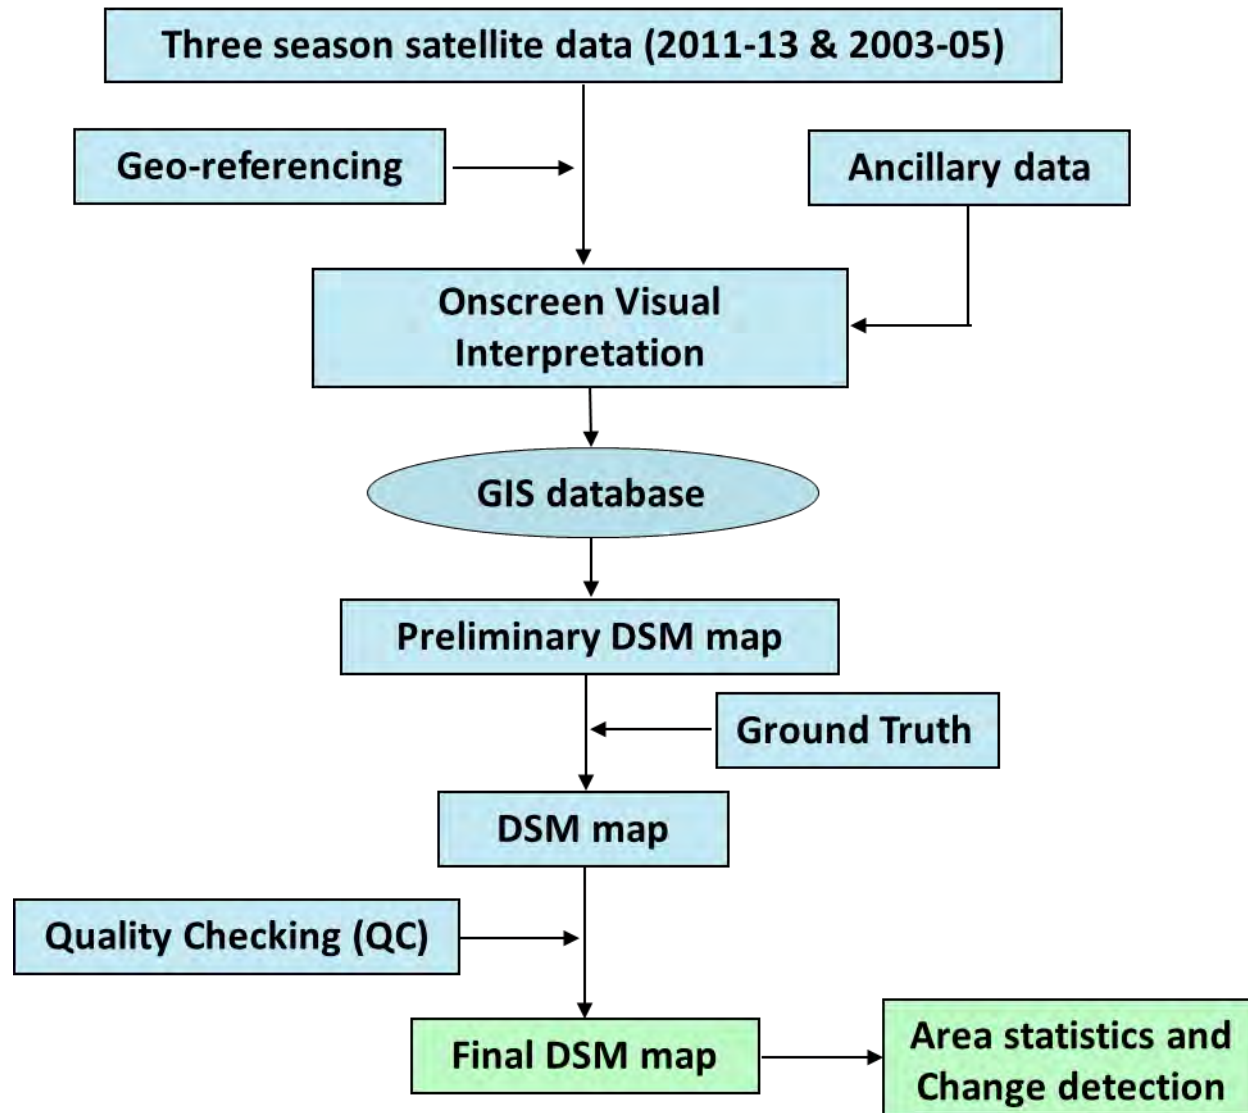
Three season satellite data (2011-13 & 2003-05)

Geo-referencing

Ancillary data

Onscreen Visual Interpretation

GIS database

Preliminary DSM map

Ground Truth

DSM map

Quality Checking (QC)

Final DSM map

Area statistics and Change detection